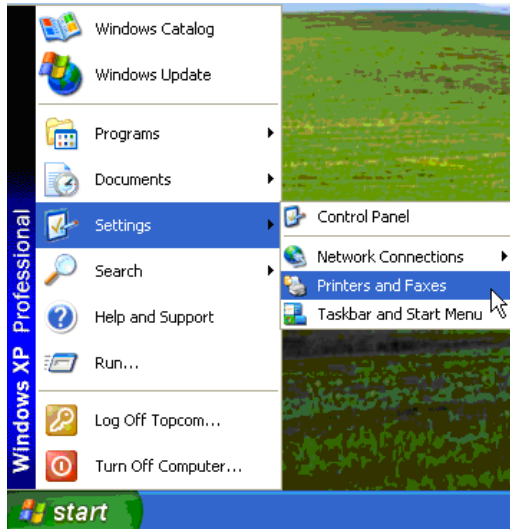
Windows Catalog
Windows Update
Programs
Documents
Settings
Search
Help and Support
Run...
Log Off Topcom...
Turn Off Computer...

Control Panel
Network Connections
Printers and Faxes
Taskbar and Start Menu

Windows XP Professional

start